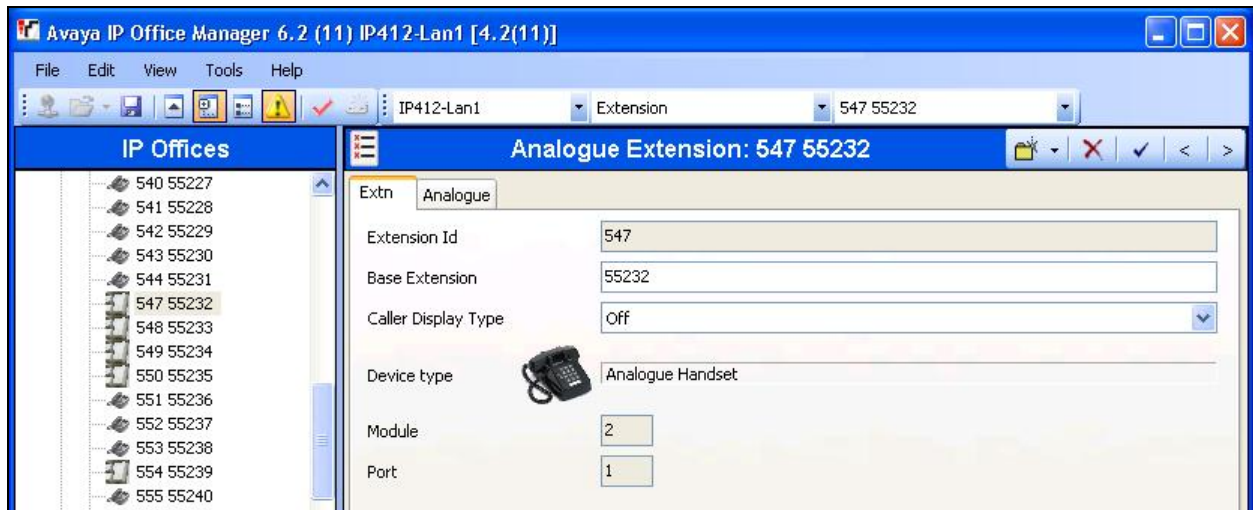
Avaya IP Office Manager 6.2 (11) IP412-Lan1 [4.2(11)]

File Edit View Tools Help

IP412-Lan1 Extension 547 55232

IP Offices

540 55227
541 55228
542 55229
543 55230
544 55231
547 55232
548 55233
549 55234
550 55235
551 55236
552 55237
553 55238
554 55239
555 55240

Analogue Extension: 547 55232

Extn Analogue

Extension Id 547

Base Extension 55232

Caller Display Type Off

Device type Analogue Handset

Module 2

Port 1